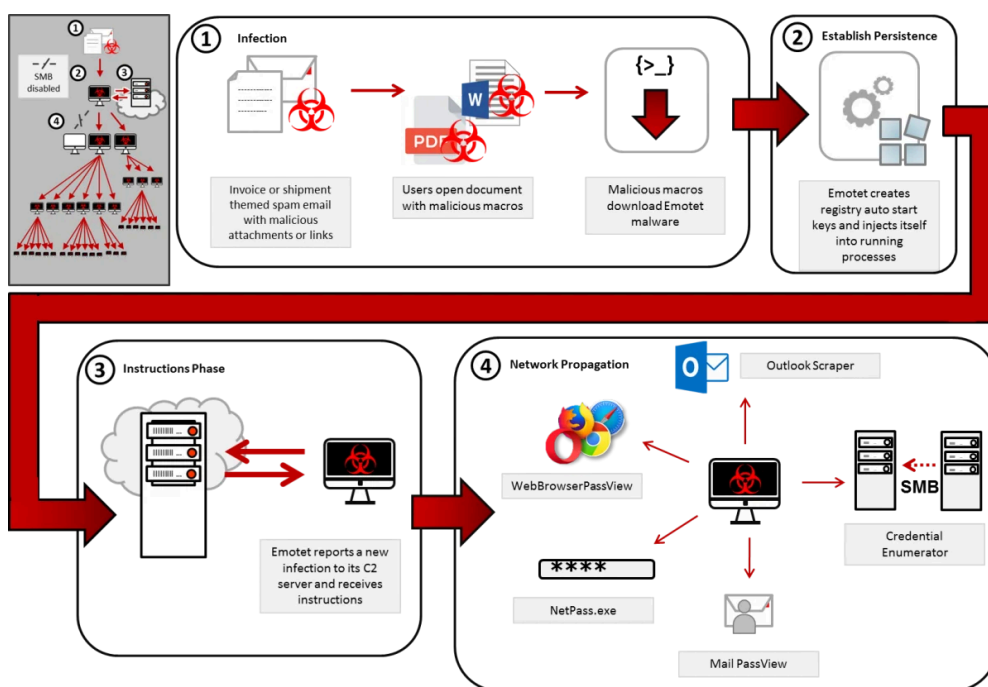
1
SMB disabled
2
3
4

1 Infection

W
PDF

{>_}

Invoice or shipment themed spam email with malicious attachments or links

Users open document with malicious macros

Malicious macros download Emotet malware

2 Establish Persistence

Emotet creates registry auto start keys and injects itself into running processes

3 Instructions Phase

Emotet reports a new infection to its C2 server and receives instructions

4 Network Propagation

O

Outlook Scraper

WebBrowserPassView

SMB

Credential Enumerator

****

NetPass.exe

Mail PassView